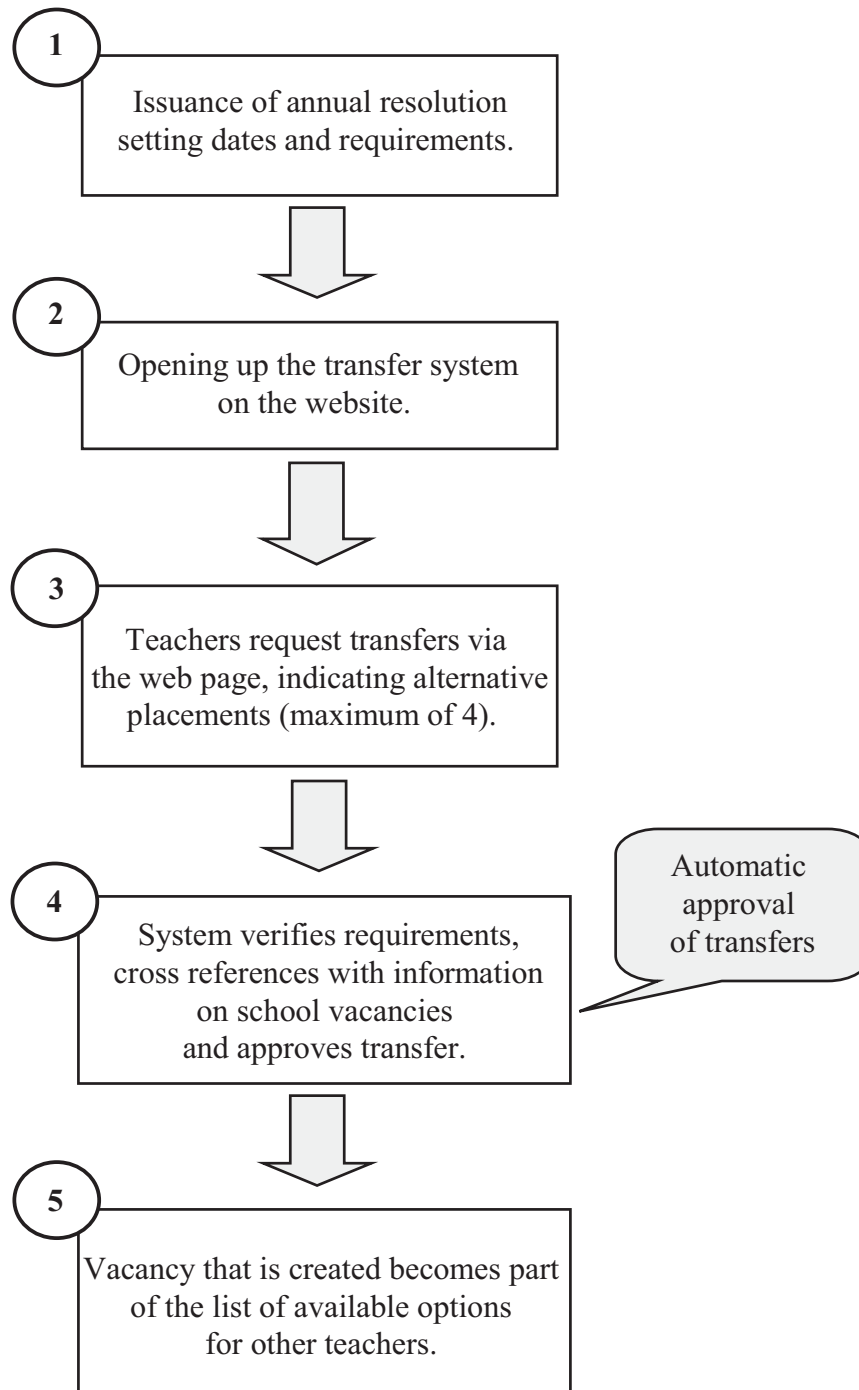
1

Issuance of annual resolution setting dates and requirements.

2

Opening up the transfer system on the website.

3

Teachers request transfers via the web page, indicating alternative placements (maximum of 4).

4

System verifies requirements, cross references with information on school vacancies and approves transfer.

Automatic approval of transfers

5

Vacancy that is created becomes part of the list of available options for other teachers.